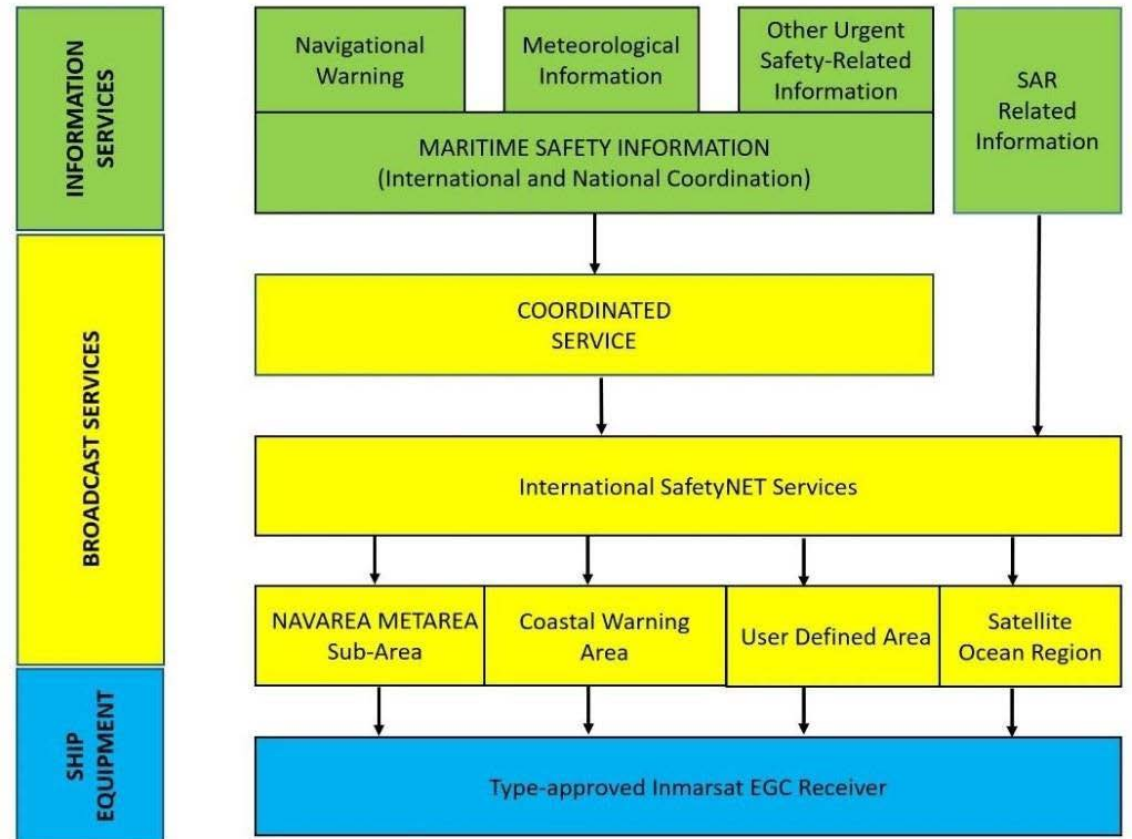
INFORMATION SERVICES

Navigational Warning

Meteorological Information

Other Urgent Safety-Related Information

SAR Related Information

MARITIME SAFETY INFORMATION (International and National Coordination)

BROADCAST SERVICES

COORDINATED SERVICE

International SafetyNET Services

NAVAREA METAREA Sub-Area

Coastal Warning Area

User Defined Area

Satellite Ocean Region

SHIP EQUIPMENT

Type-approved Inmarsat EGC Receiver